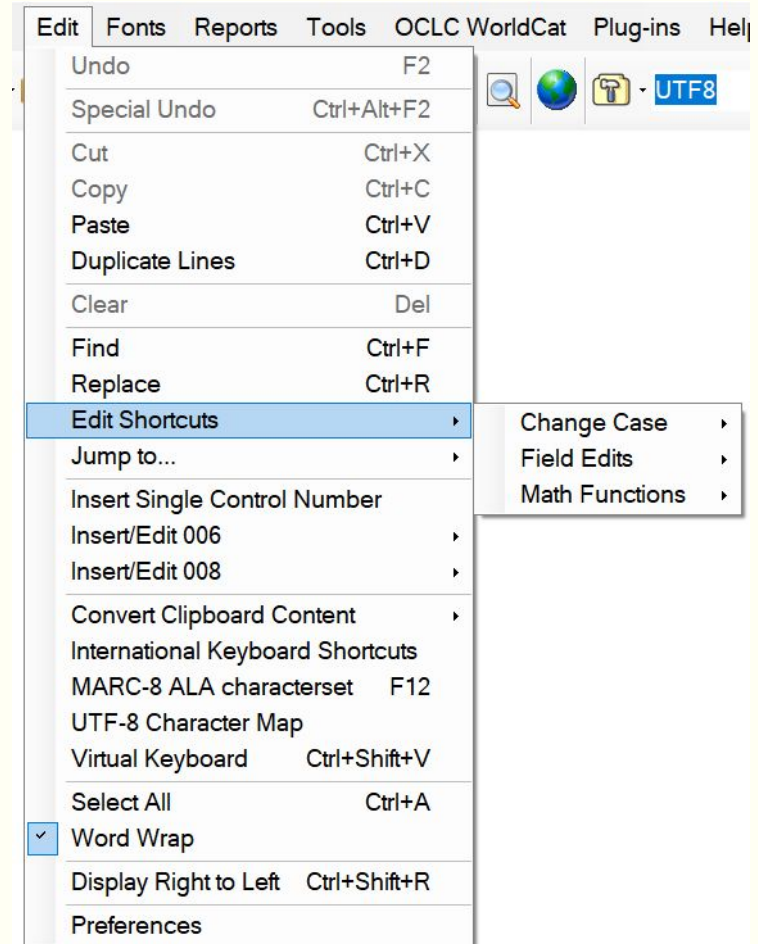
Edit Fonts Reports Tools OCLC WorldCat Plug-ins Help

UTF8

Undo F2
Special Undo Ctrl+Alt+F2
Cut Ctrl+X
Copy Ctrl+C
Paste Ctrl+V
Duplicate Lines Ctrl+D
Clear Del
Find Ctrl+F
Replace Ctrl+R
Edit Shortcuts
Jump to...
Insert Single Control Number
Insert/Edit 006
Insert/Edit 008
Convert Clipboard Content
International Keyboard Shortcuts
MARC-8 ALA characterset F12
UTF-8 Character Map
Virtual Keyboard Ctrl+Shift+V
Select All Ctrl+A
Word Wrap
Display Right to Left Ctrl+Shift+R
Preferences

Change Case
Field Edits
Math Functions